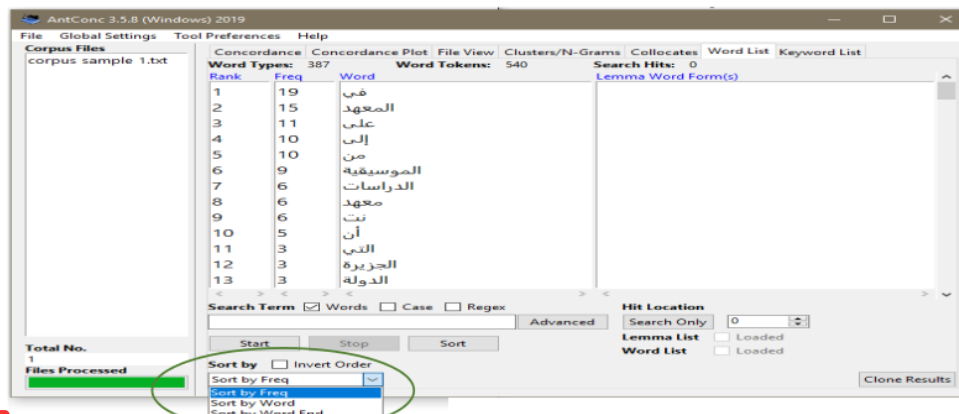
AntConc 3.5.8 (Windows) 2019

File Global Settings Tool Preferences Help

Corpus Files
corpus sample 1.txt

Concordance | Concordance Plot | File View | Clusters/N-Grams | Collocates | Word List | Keyword List

Word Types: 387 Word Tokens: 540 Search Hits: 0

| Rank | Freq | Word |
|---|---|---|
| 1 | 19 | في |
| 2 | 15 | المعهد |
| 3 | 11 | على |
| 4 | 10 | إلى |
| 5 | 10 | من |
| 6 | 9 | الموسيقية |
| 7 | 6 | الدراسات |
| 8 | 6 | معهد |
| 9 | 6 | نت |
| 10 | 5 | أن |
| 11 | 3 | التي |
| 12 | 3 | الجزيرة |
| 13 | 3 | الدولة |

Lemma Word Form(s)

Search Term ☑ Words ☐ Case ☐ Regex

Advanced

Start Stop Sort

Hit Location
Search Only 0

Lemma List Loaded
Word List Loaded

Total No.
1
Files Processed

Sort by ☐ Invert Order
Sort by Freq
Sort by Freq
Sort by Word
Sort by Word End

Clone Results